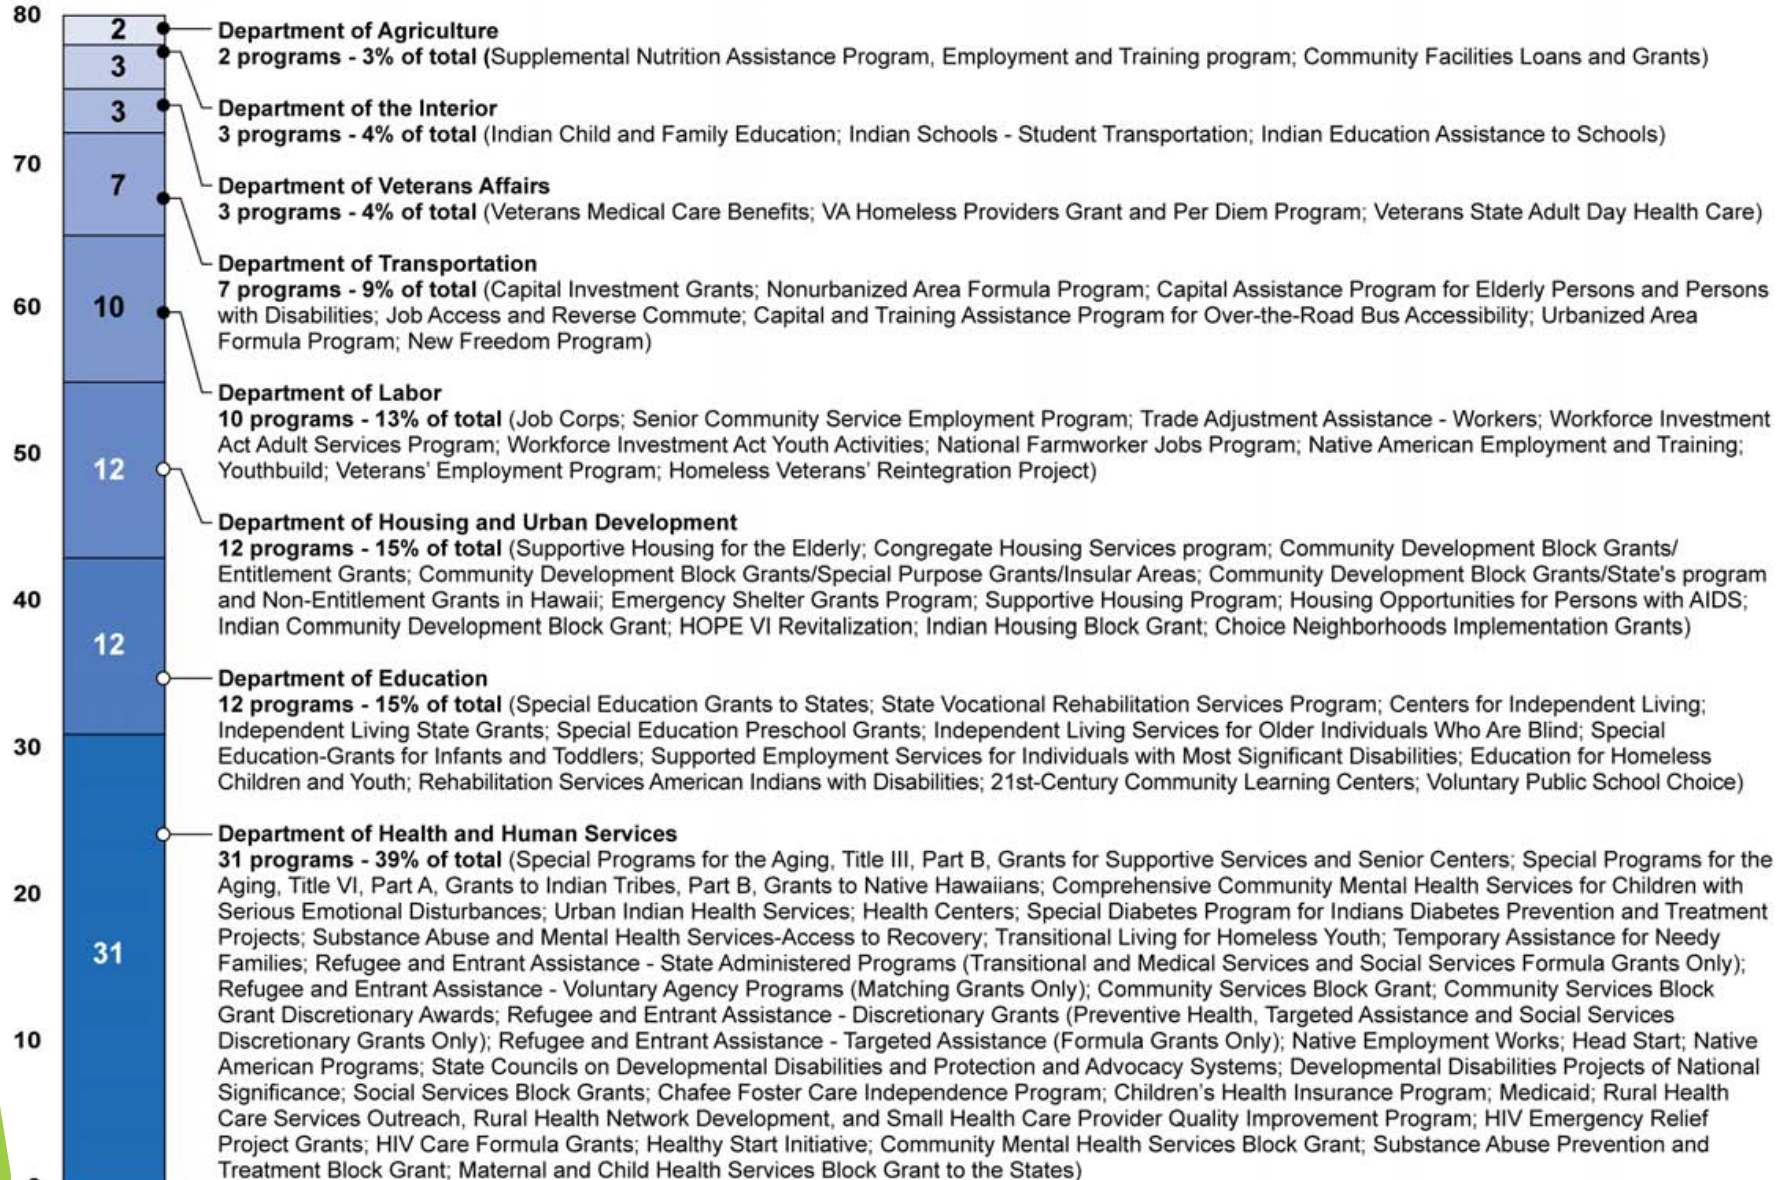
80
70
60
50
40
30
20
10

2
3
3
7
10
12
12
31

Department of Agriculture
2 programs - 3% of total (Supplemental Nutrition Assistance Program, Employment and Training program; Community Facilities Loans and Grants)

Department of the Interior
3 programs - 4% of total (Indian Child and Family Education; Indian Schools - Student Transportation; Indian Education Assistance to Schools)

Department of Veterans Affairs
3 programs - 4% of total (Veterans Medical Care Benefits; VA Homeless Providers Grant and Per Diem Program; Veterans State Adult Day Health Care)

Department of Transportation
7 programs - 9% of total (Capital Investment Grants; Nonurbanized Area Formula Program; Capital Assistance Program for Elderly Persons and Persons with Disabilities; Job Access and Reverse Commute; Capital and Training Assistance Program for Over-the-Road Bus Accessibility; Urbanized Area Formula Program; New Freedom Program)

Department of Labor
10 programs - 13% of total (Job Corps; Senior Community Service Employment Program; Trade Adjustment Assistance - Workers; Workforce Investment Act Adult Services Program; Workforce Investment Act Youth Activities; National Farmworker Jobs Program; Native American Employment and Training; Youthbuild; Veterans' Employment Program; Homeless Veterans' Reintegration Project)

Department of Housing and Urban Development
12 programs - 15% of total (Supportive Housing for the Elderly; Congregate Housing Services program; Community Development Block Grants/ Entitlement Grants; Community Development Block Grants/Special Purpose Grants/Insular Areas; Community Development Block Grants/State's program and Non-Entitlement Grants in Hawaii; Emergency Shelter Grants Program; Supportive Housing Program; Housing Opportunities for Persons with AIDS; Indian Community Development Block Grant; HOPE VI Revitalization; Indian Housing Block Grant; Choice Neighborhoods Implementation Grants)

Department of Education
12 programs - 15% of total (Special Education Grants to States; State Vocational Rehabilitation Services Program; Centers for Independent Living; Independent Living State Grants; Special Education Preschool Grants; Independent Living Services for Older Individuals Who Are Blind; Special Education-Grants for Infants and Toddlers; Supported Employment Services for Individuals with Most Significant Disabilities; Education for Homeless Children and Youth; Rehabilitation Services American Indians with Disabilities; 21st-Century Community Learning Centers; Voluntary Public School Choice)

Department of Health and Human Services
31 programs - 39% of total (Special Programs for the Aging, Title III, Part B, Grants for Supportive Services and Senior Centers; Special Programs for the Aging, Title VI, Part A, Grants to Indian Tribes, Part B, Grants to Native Hawaiians; Comprehensive Community Mental Health Services for Children with Serious Emotional Disturbances; Urban Indian Health Services; Health Centers; Special Diabetes Program for Indians Diabetes Prevention and Treatment Projects; Substance Abuse and Mental Health Services-Access to Recovery; Transitional Living for Homeless Youth; Temporary Assistance for Needy Families; Refugee and Entrant Assistance - State Administered Programs (Transitional and Medical Services and Social Services Formula Grants Only); Refugee and Entrant Assistance - Voluntary Agency Programs (Matching Grants Only); Community Services Block Grant; Community Services Block Grant Discretionary Awards; Refugee and Entrant Assistance - Discretionary Grants (Preventive Health, Targeted Assistance and Social Services Discretionary Grants Only); Refugee and Entrant Assistance - Targeted Assistance (Formula Grants Only); Native Employment Works; Head Start; Native American Programs; State Councils on Developmental Disabilities and Protection and Advocacy Systems; Developmental Disabilities Projects of National Significance; Social Services Block Grants; Chafee Foster Care Independence Program; Children's Health Insurance Program; Medicaid; Rural Health Care Services Outreach, Rural Health Network Development, and Small Health Care Provider Quality Improvement Program; HIV Emergency Relief Project Grants; HIV Care Formula Grants; Healthy Start Initiative; Community Mental Health Services Block Grant; Substance Abuse Prevention and Treatment Block Grant; Maternal and Child Health Services Block Grant to the States)